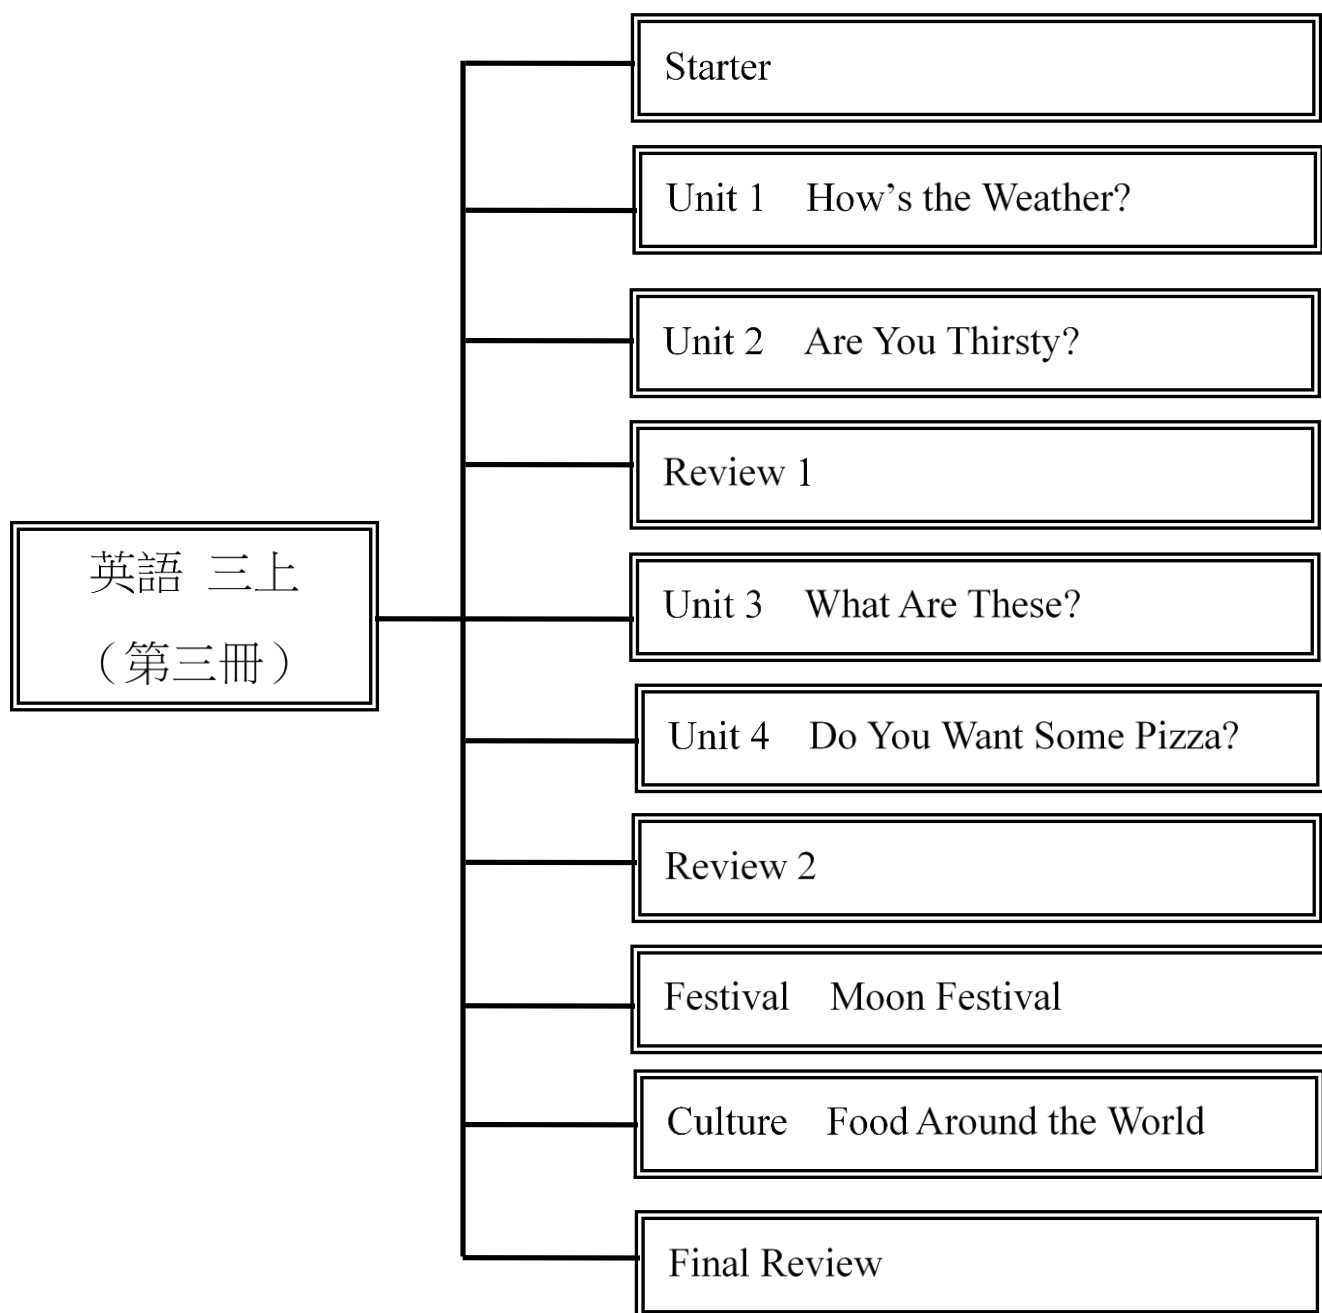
英語 三上
（第三冊）

Starter

Unit 1 How's the Weather?

Unit 2 Are You Thirsty?

Review 1

Unit 3 What Are These?

Unit 4 Do You Want Some Pizza?

Review 2

Festival Moon Festival

Culture Food Around the World

Final Review